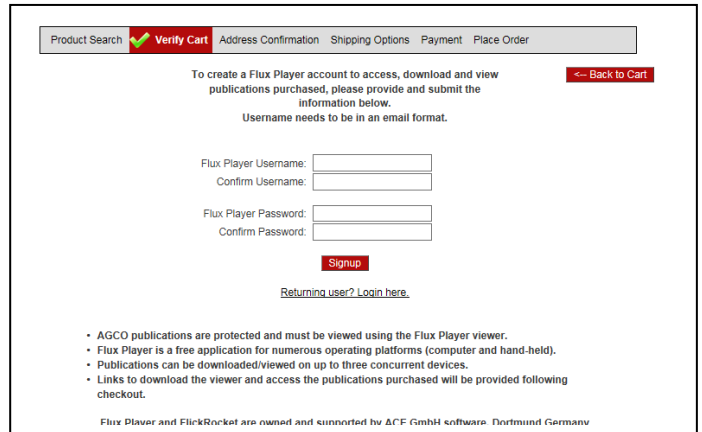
Product Search Verify Cart Address Confirmation Shipping Options Payment Place Order

To create a Flux Player account to access, download and view publications purchased, please provide and submit the information below.
Username needs to be in an email format.

<-- Back to Cart

Flux Player Username:
Confirm Username:

Flux Player Password:
Confirm Password:

Signup

Returning user? Login here.

- AGCO publications are protected and must be viewed using the Flux Player viewer.
- Flux Player is a free application for numerous operating platforms (computer and hand-held).
- Publications can be downloaded/viewed on up to three concurrent devices.
- Links to download the viewer and access the publications purchased will be provided following checkout.

Flux Player and FlickRocket are owned and supported by ACE GmbH software, Dortmund Germany